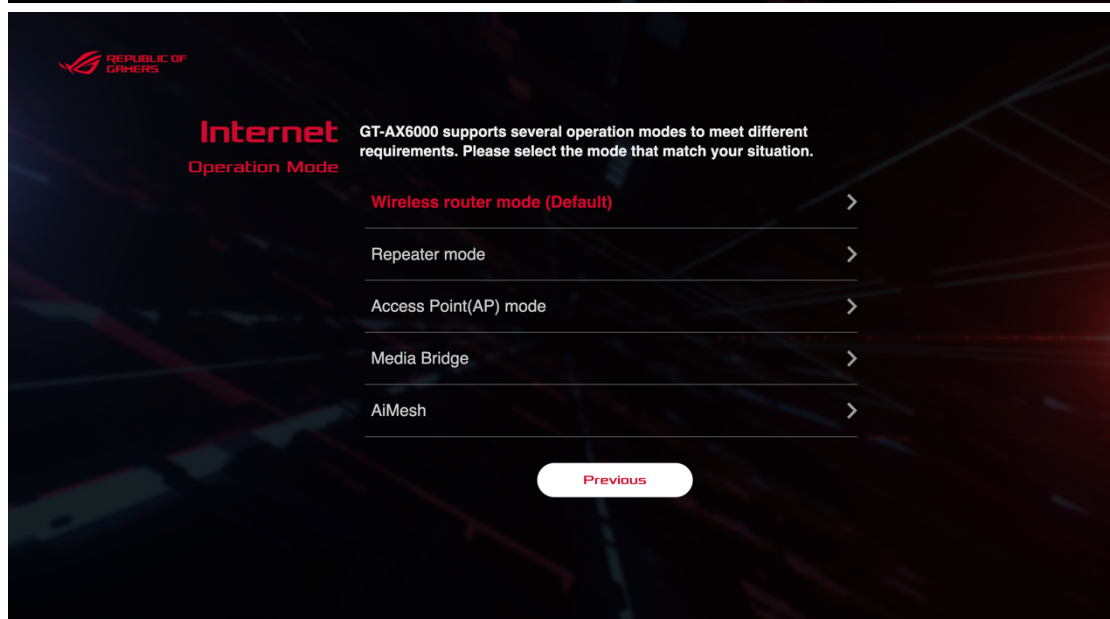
REPUBLIC OF GAMERS

Internet

Operation Mode

GT-AX6000 supports several operation modes to meet different requirements. Please select the mode that match your situation.

Wireless router mode (Default)

Repeater mode

Access Point(AP) mode

Media Bridge

AiMesh

Previous